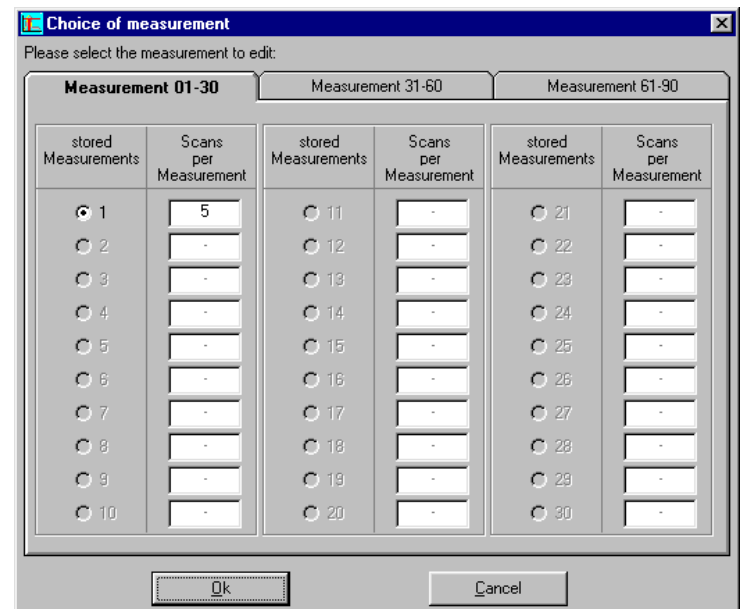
Choice of measurement

Please select the measurement to edit:

Measurement 01-30 | Measurement 31-60 | Measurement 61-90

| stored Measurements | Scans per Measurement | stored Measurements | Scans per Measurement | stored Measurements | Scans per Measurement |
|---|---|---|---|---|---|
| 1 | 5 | 11 | - | 21 | - |
| 2 | - | 12 | - | 22 | - |
| 3 | - | 13 | - | 23 | - |
| 4 | - | 14 | - | 24 | - |
| 5 | - | 15 | - | 25 | - |
| 6 | - | 16 | - | 26 | - |
| 7 | - | 17 | - | 27 | - |
| 8 | - | 18 | - | 28 | - |
| 9 | - | 19 | - | 29 | - |
| 10 | - | 20 | - | 30 | - |

Ok

Cancel